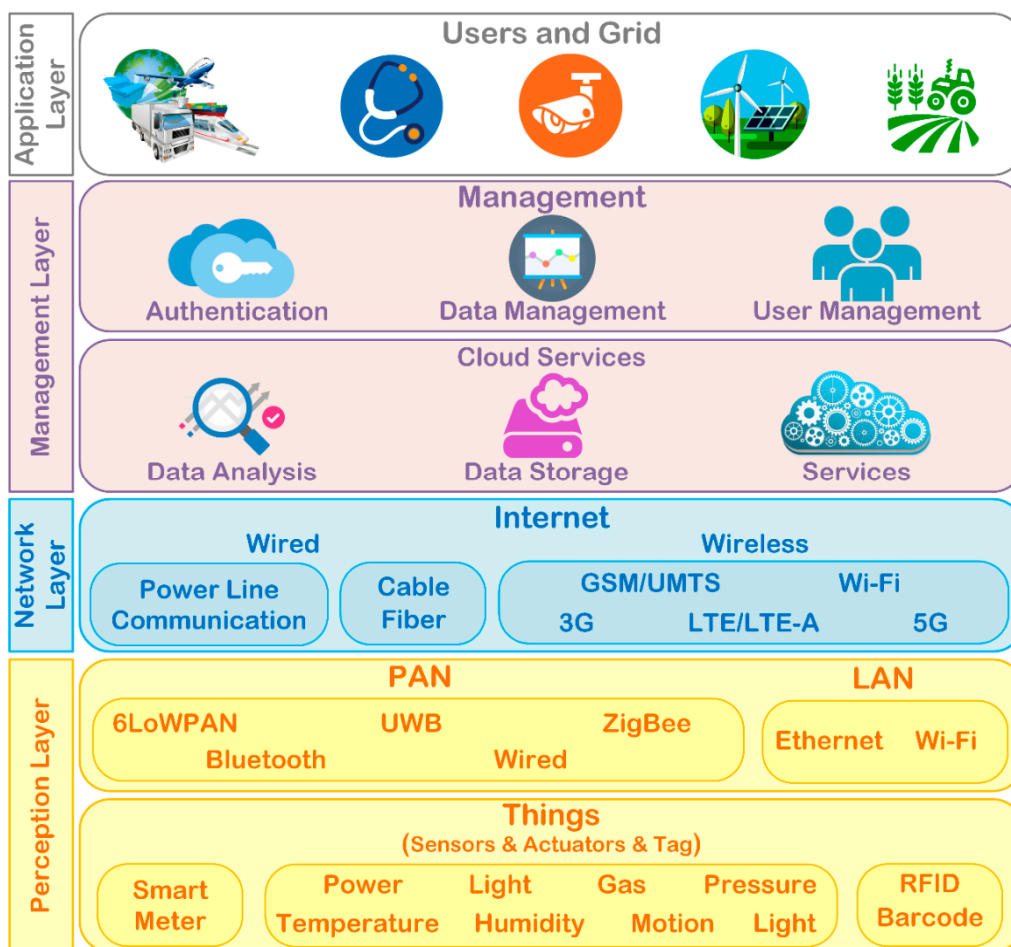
Application Layer

Users and Grid

Management Layer

Management

Authentication

Data Management

User Management

Cloud Services

Data Analysis

Data Storage

Services

Network Layer

Internet

Wired

Wireless

Power Line Communication

Cable Fiber

GSM/UMTS

Wi-Fi

3G

LTE/LTE-A

5G

Perception Layer

PAN

LAN

6LoWPAN

UWB

ZigBee

Bluetooth

Wired

Ethernet

Wi-Fi

Things

(Sensors & Actuators & Tag)

Smart Meter

Power

Light

Gas

Pressure

Temperature

Humidity

Motion

Light

RFID Barcode